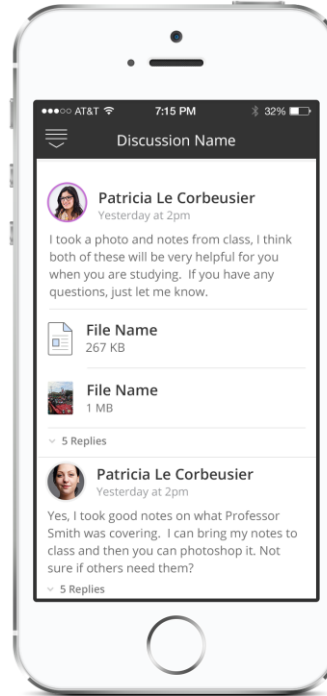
●●●○○ AT&T 7:15 PM 32%

Discussion Name

Patricia Le Corbeusier
Yesterday at 2pm

I took a photo and notes from class, I think both of these will be very helpful for you when you are studying. If you have any questions, just let me know.

File Name
267 KB

File Name
1 MB

5 Replies

Patricia Le Corbeusier
Yesterday at 2pm

Yes, I took good notes on what Professor Smith was covering. I can bring my notes to class and then you can photoshop it. Not sure if others need them?

5 Replies